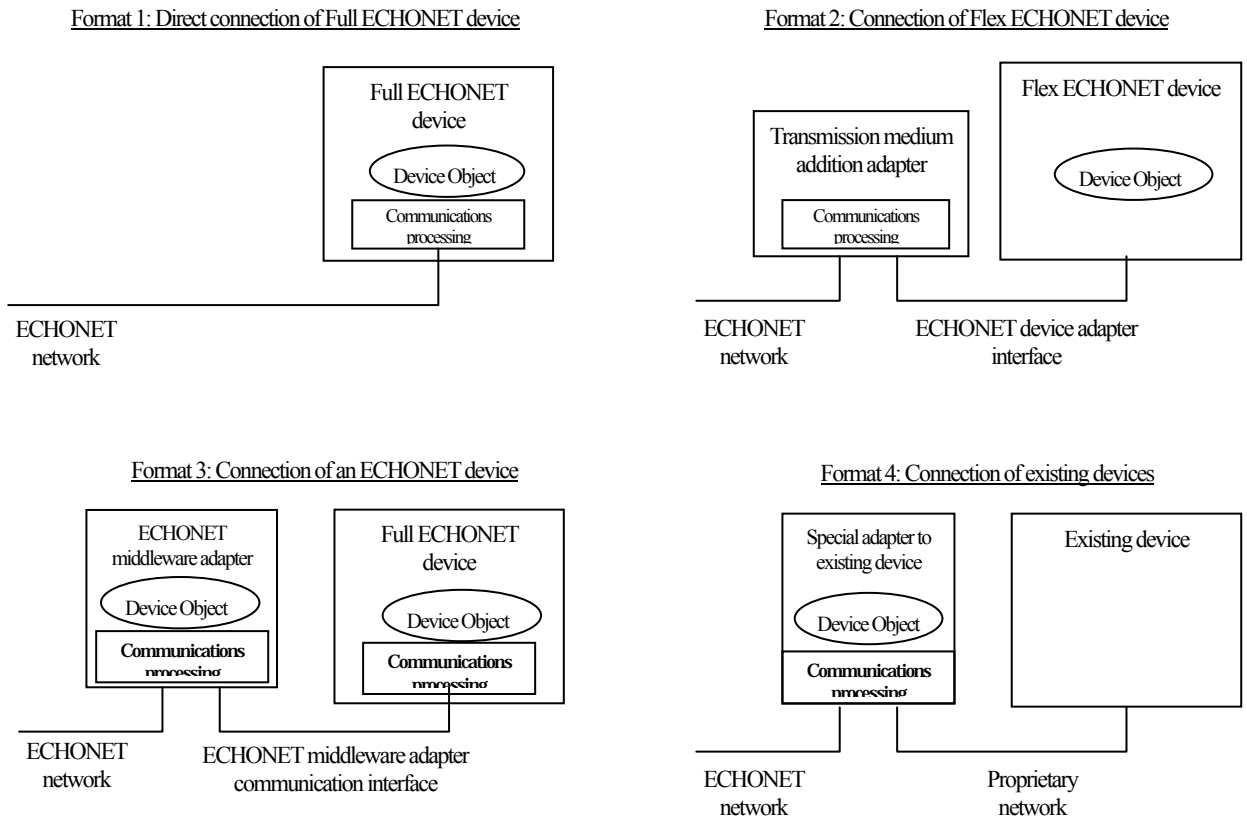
Format 1: Direct connection of Full ECHONET device

Full ECHONET device

Device Object

Communications processing

ECHONET network

Format 2: Connection of Flex ECHONET device

Transmission medium addition adapter

Communications processing

Flex ECHONET device

Device Object

ECHONET network

ECHONET device adapter interface

Format 3: Connection of an ECHONET device

ECHONET middleware adapter

Device Object

Communications processing

Full ECHONET device

Device Object

Communications processing

ECHONET network

ECHONET middleware adapter communication interface

Format 4: Connection of existing devices

Special adapter to existing device

Device Object

Communications processing

Existing device

ECHONET network

Proprietary network